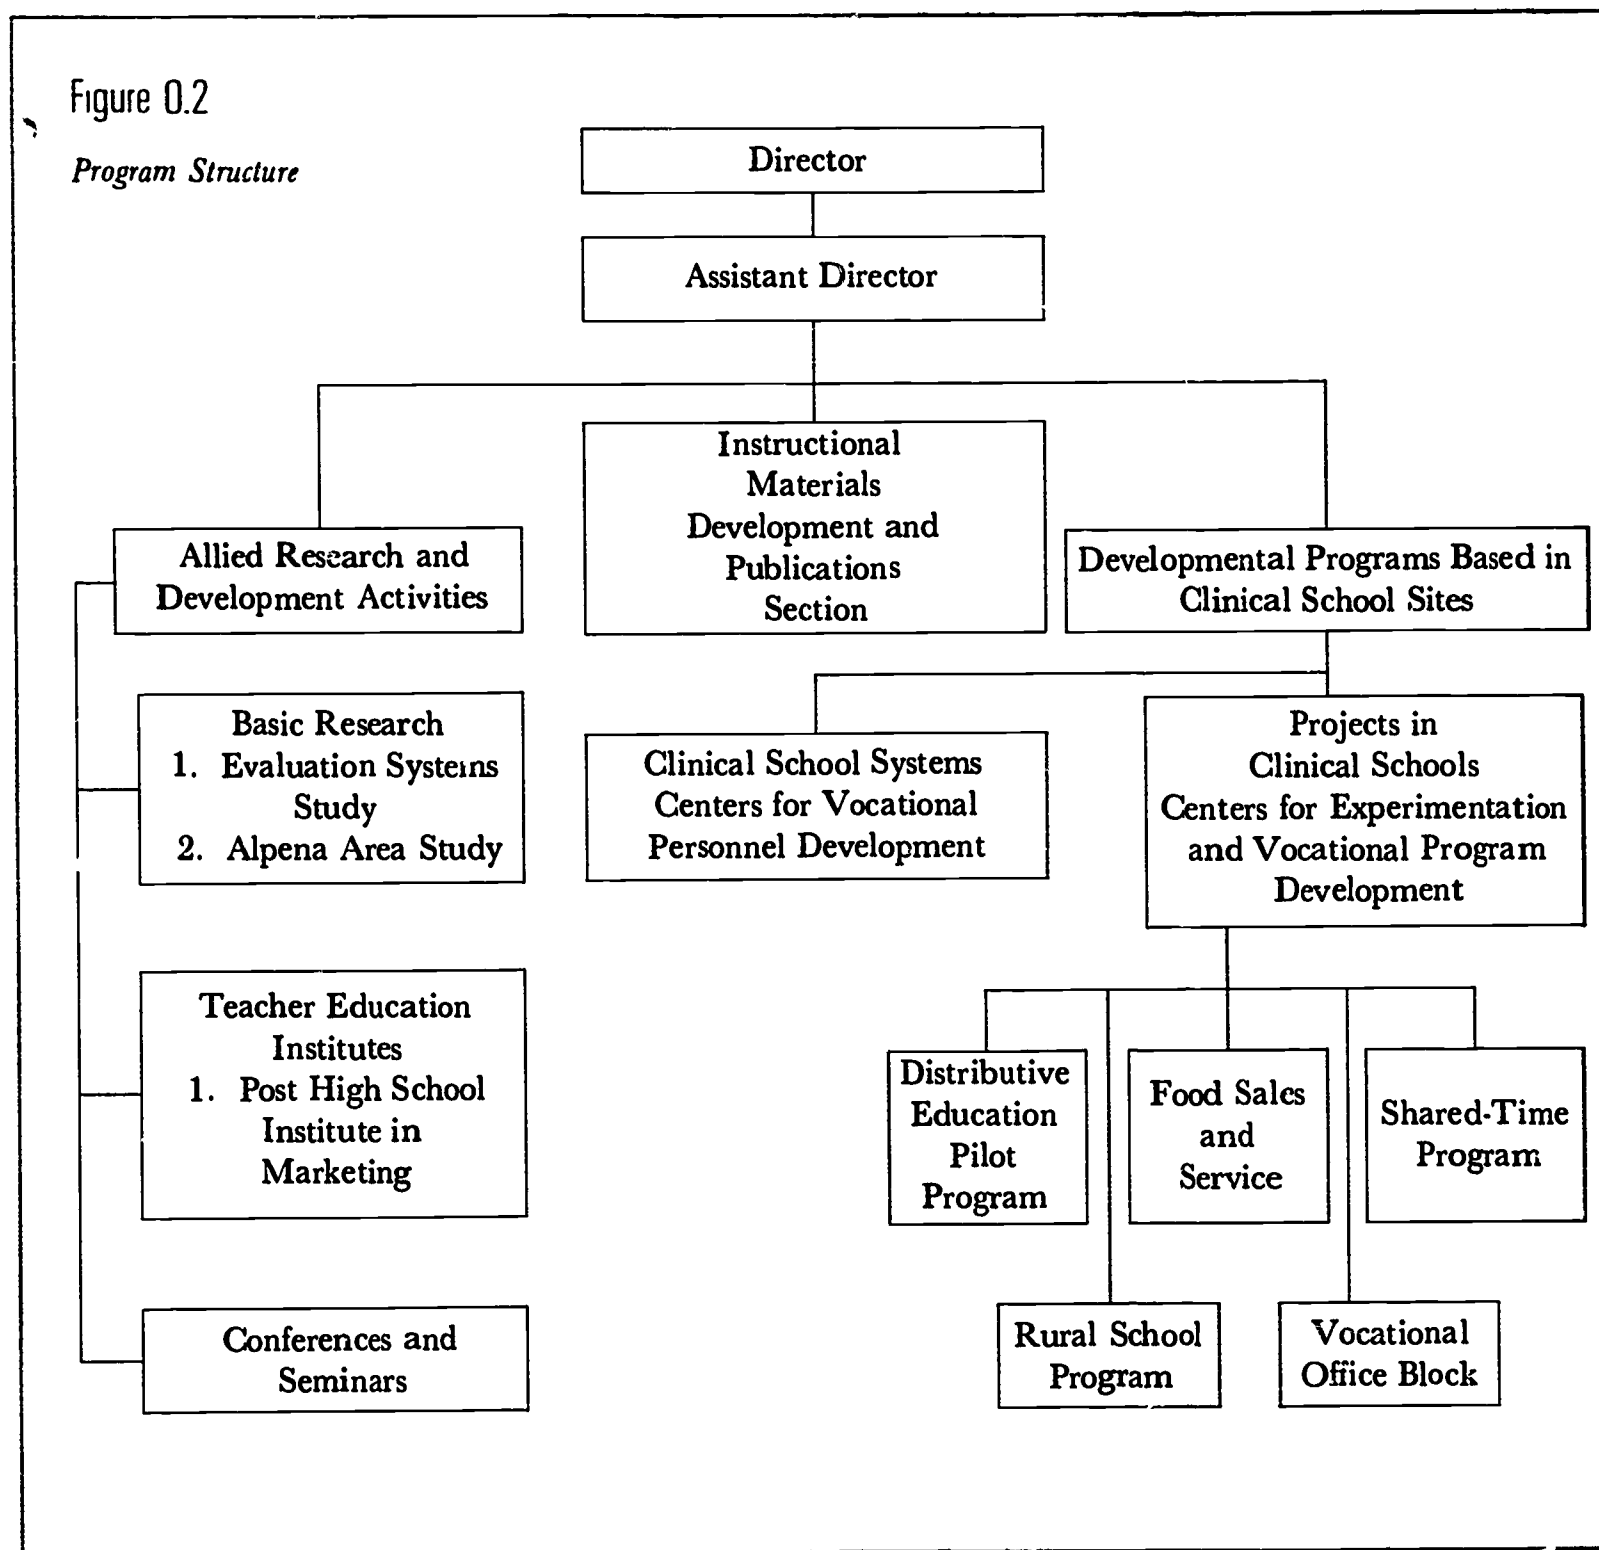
Figure 0.2

Program Structure

Director

Assistant Director

Allied Research and Development Activities

Instructional Materials Development and Publications Section

Developmental Programs Based in Clinical School Sites

Basic Research
1. Evaluation Systems Study
2. Alpena Area Study

Teacher Education Institutes
1. Post High School Institute in Marketing

Conferences and Seminars

Clinical School Systems Centers for Vocational Personnel Development

Projects in Clinical Schools Centers for Experimentation and Vocational Program Development

Distributive Education Pilot Program

Food Sales and Service

Shared-Time Program

Rural School Program

Vocational Office Block